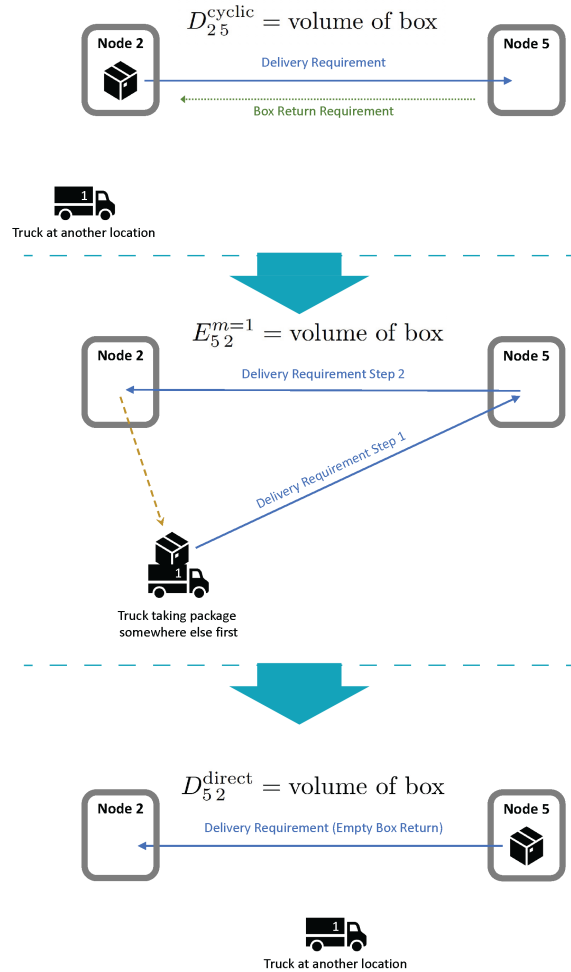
$D_{2\,5}^{\text{cyclic}} = \text{volume of box}$

Node 2

Node 5

Delivery Requirement

Box Return Requirement

1

Truck at another location

$E_{5\,2}^{m=1} = \text{volume of box}$

Node 2

Node 5

Delivery Requirement Step 2

Delivery Requirement Step 1

1

Truck taking package somewhere else first

$D_{5\,2}^{\text{direct}} = \text{volume of box}$

Node 2

Node 5

Delivery Requirement (Empty Box Return)

1

Truck at another location